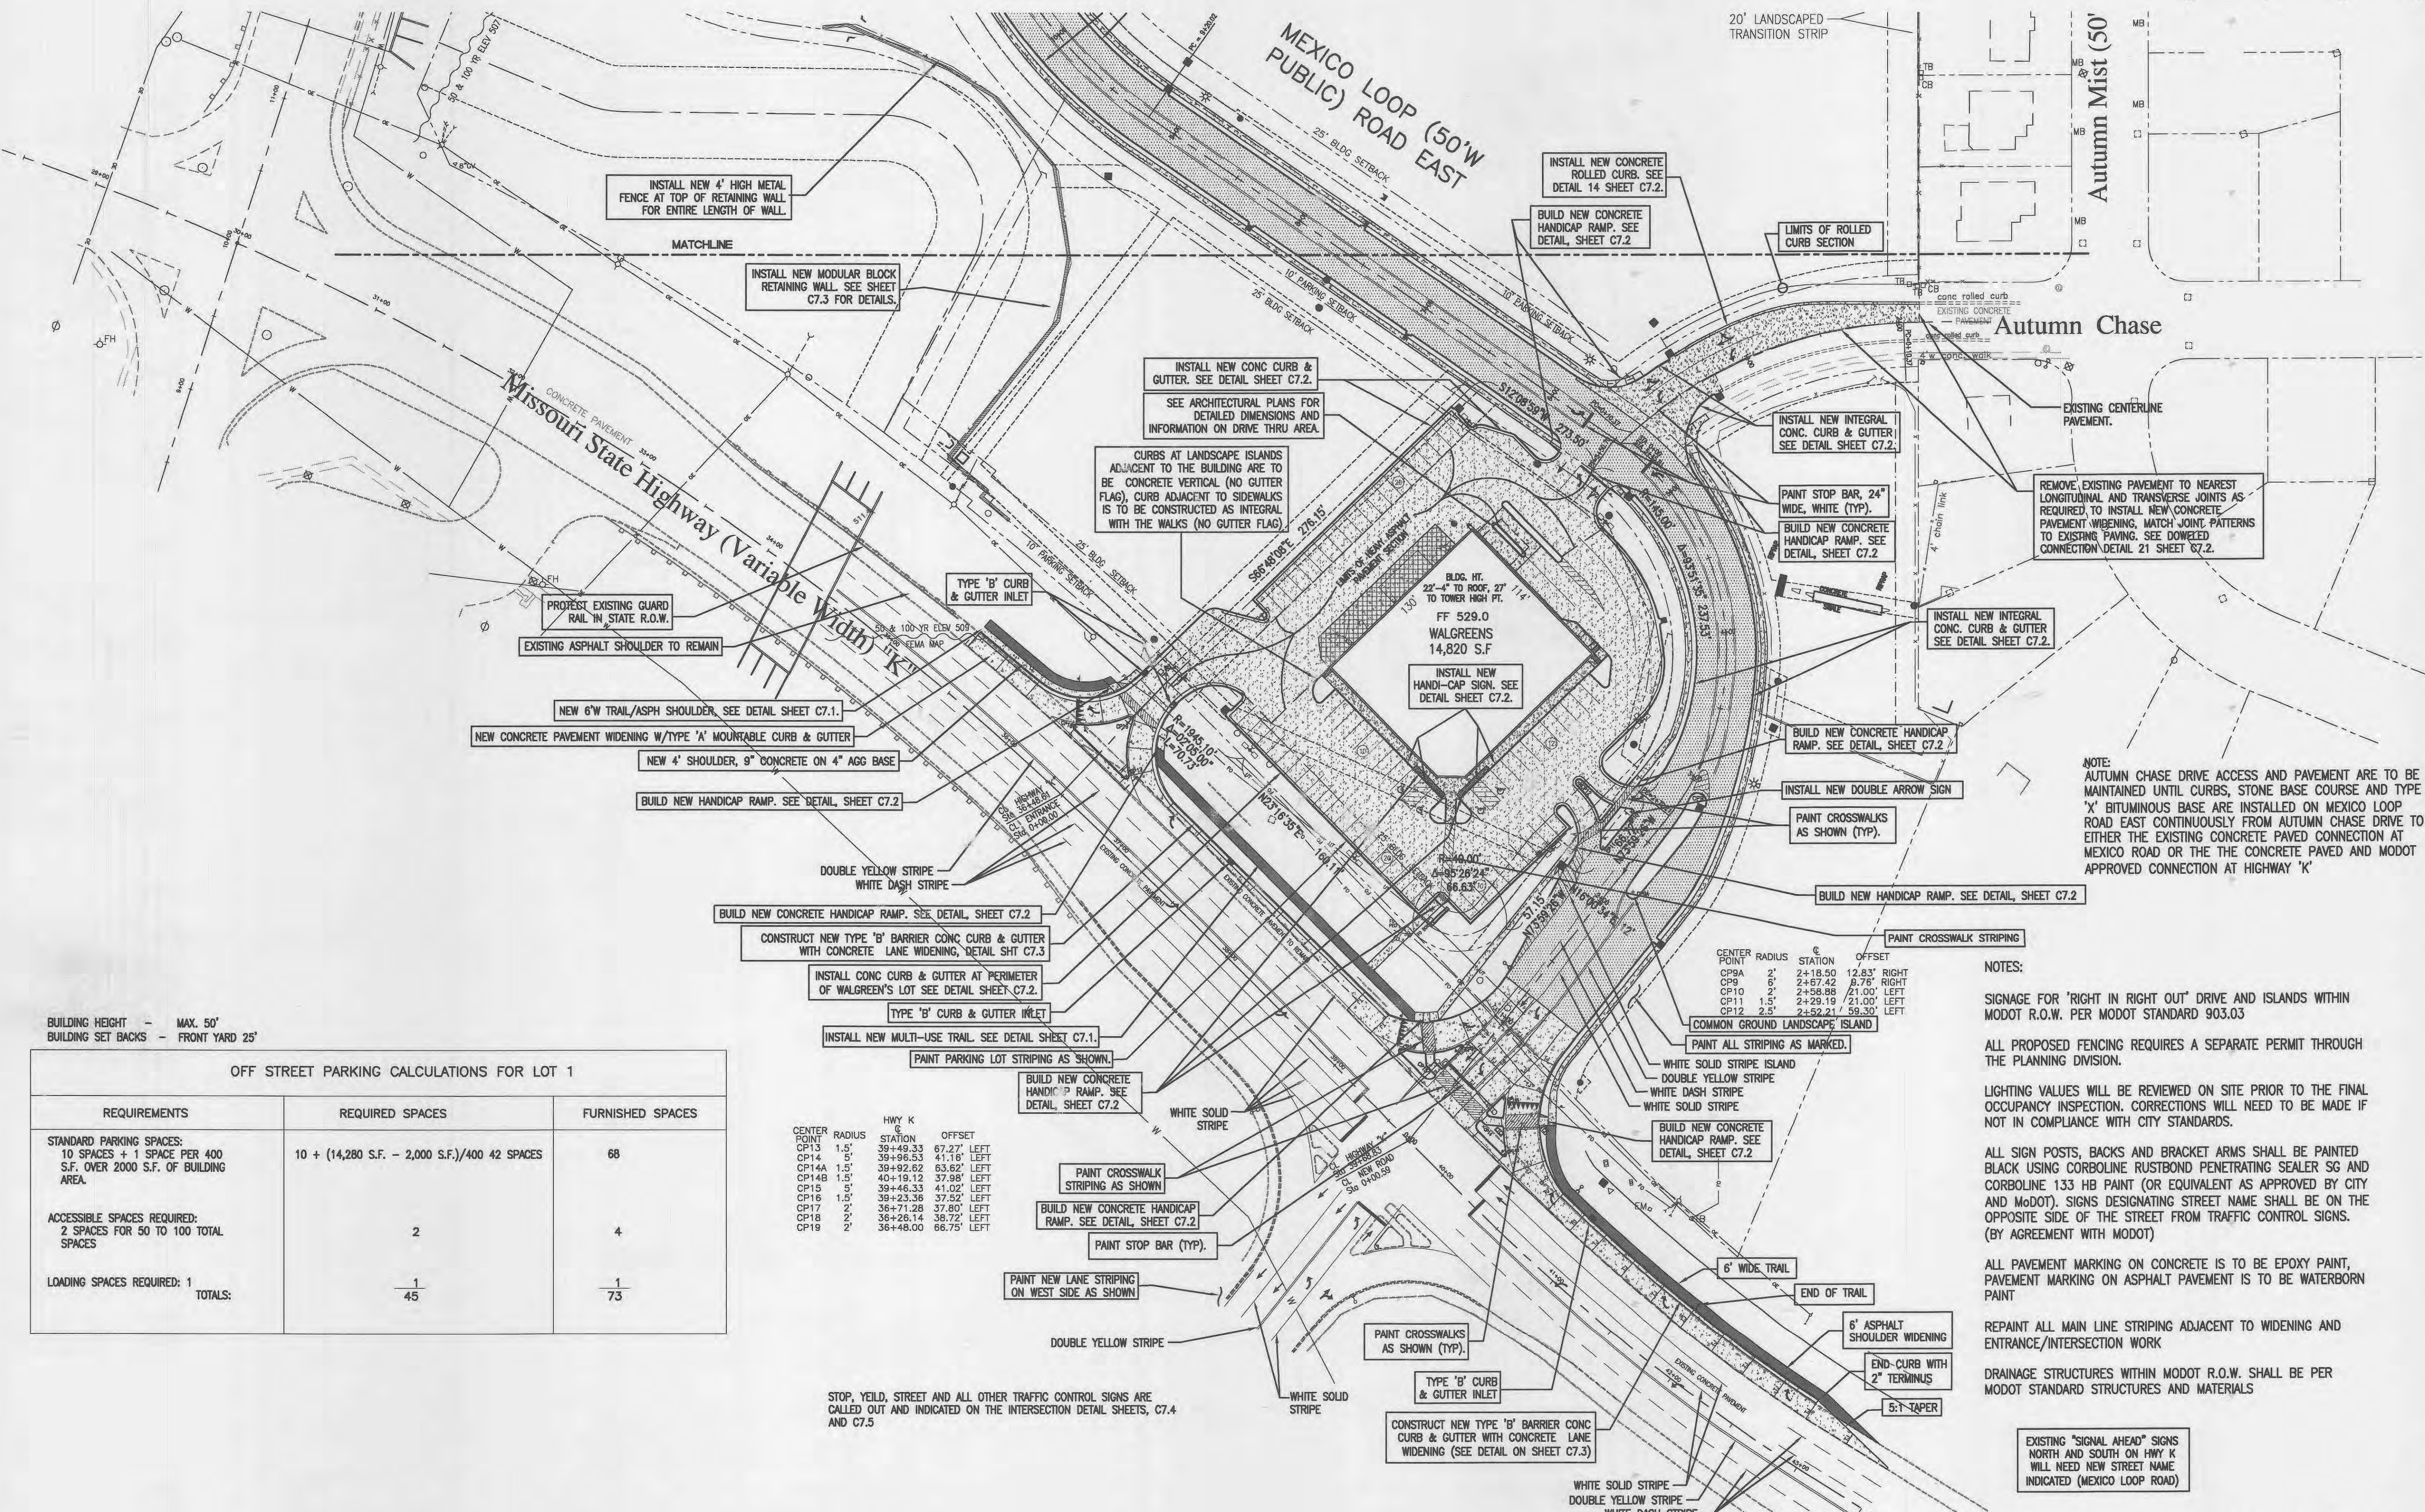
20' LANDSCAPED TRANSITION STRIP

MEXICO LOOP (50'W PUBLIC) ROAD EAST

Autumn Mist (50'

Autumn Chase

Missouri State Highway (Variable Width) "K"

INSTALL NEW 4' HIGH METAL FENCE AT TOP OF RETAINING WALL FOR ENTIRE LENGTH OF WALL.

MATCHLINE

INSTALL NEW MODULAR BLOCK RETAINING WALL. SEE SHEET C7.3 FOR DETAILS.

25' BLDG SETBACK

10' PARKING SETBACK

INSTALL NEW CONCRETE ROLLED CURB. SEE DETAIL 14 SHEET C7.2.

BUILD NEW CONCRETE HANDICAP RAMP. SEE DETAIL, SHEET C7.2

LIMITS OF ROLLED CURB SECTION

conc rolled curb

EXISTING CONCRETE PAVEMENT

INSTALL NEW CONC CURB & GUTTER. SEE DETAIL SHEET C7.2.

SEE ARCHITECTURAL PLANS FOR DETAILED DIMENSIONS AND INFORMATION ON DRIVE THRU AREA.

CURBS AT LANDSCAPE ISLANDS ADJACENT TO THE BUILDING ARE TO BE CONCRETE VERTICAL (NO GUTTER FLAG), CURB ADJACENT TO SIDEWALKS IS TO BE CONSTRUCTED AS INTEGRAL WITH THE WALKS (NO GUTTER FLAG).

EXISTING CENTERLINE PAVEMENT.

INSTALL NEW INTEGRAL CONC. CURB & GUTTER SEE DETAIL SHEET C7.2.

REMOVE EXISTING PAVEMENT TO NEAREST LONGITUDINAL AND TRANSVERSE JOINTS AS REQUIRED TO INSTALL NEW CONCRETE PAVEMENT WIDENING. MATCH JOINT PATTERNS TO EXISTING PAVING. SEE DOWELED CONNECTION DETAIL 21 SHEET C7.2.

PAINT STOP BAR, 24" WIDE, WHITE (TYP).

BUILD NEW CONCRETE HANDICAP RAMP. SEE DETAIL, SHEET C7.2

INSTALL NEW INTEGRAL CONC. CURB & GUTTER SEE DETAIL SHEET C7.2.

BLDG. HT. 22'-4" TO ROOF, 27' TO TOWER HIGH PT.

FF 529.0
WALGREENS
14,820 S.F

INSTALL NEW HANDI-CAP SIGN. SEE DETAIL SHEET C7.2.

PROTECT EXISTING GUARD RAIL IN STATE R.O.W.

EXISTING ASPHALT SHOULDER TO REMAIN

TYPE 'B' CURB & GUTTER INLET

NEW 6'W TRAIL/ASPH SHOULDER. SEE DETAIL SHEET C7.1.

NEW CONCRETE PAVEMENT WIDENING W/TYPE 'A' MOUNTABLE CURB & GUTTER

NEW 4' SHOULDER, 9" CONCRETE ON 4" AGG BASE

BUILD NEW HANDICAP RAMP. SEE DETAIL, SHEET C7.2

BUILD NEW CONCRETE HANDICAP RAMP. SEE DETAIL, SHEET C7.2

INSTALL NEW DOUBLE ARROW SIGN

PAINT CROSSWALKS AS SHOWN (TYP).

NOTE:
AUTUMN CHASE DRIVE ACCESS AND PAVEMENT ARE TO BE MAINTAINED UNTIL CURBS, STONE BASE COURSE AND TYPE 'X' BITUMINOUS BASE ARE INSTALLED ON MEXICO LOOP ROAD EAST CONTINUOUSLY FROM AUTUMN CHASE DRIVE TO EITHER THE EXISTING CONCRETE PAVED CONNECTION AT MEXICO ROAD OR THE THE CONCRETE PAVED AND MODOT APPROVED CONNECTION AT HIGHWAY 'K'

DOUBLE YELLOW STRIPE
WHITE DASH STRIPE

BUILD NEW HANDICAP RAMP. SEE DETAIL, SHEET C7.2

BUILD NEW CONCRETE HANDICAP RAMP. SEE DETAIL, SHEET C7.2

CONSTRUCT NEW TYPE 'B' BARRIER CONC CURB & GUTTER WITH CONCRETE LANE WIDENING, DETAIL SHT C7.3

PAINT CROSSWALK STRIPING

INSTALL CONC CURB & GUTTER AT PERIMETER OF WALGREEN'S LOT SEE DETAIL SHEET C7.2.

TYPE 'B' CURB & GUTTER INLET

INSTALL NEW MULTI-USE TRAIL. SEE DETAIL SHEET C7.1.

PAINT PARKING LOT STRIPING AS SHOWN.

| CENTER POINT | RADIUS | STATION | OFFSET |
|---|---|---|---|
| CP9A | 2' | 2+18.50 | 12.83' RIGHT |
| CP9 | 6' | 2+67.42 | 8.76' RIGHT |
| CP10 | 2' | 2+56.88 | 21.00' LEFT |
| CP11 | 1.5' | 2+29.19 | 21.00' LEFT |
| CP12 | 2.5' | 2+52.21 | 59.30' LEFT |

NOTES:

SIGNAGE FOR 'RIGHT IN RIGHT OUT' DRIVE AND ISLANDS WITHIN MODOT R.O.W. PER MODOT STANDARD 903.03

ALL PROPOSED FENCING REQUIRES A SEPARATE PERMIT THROUGH THE PLANNING DIVISION.

LIGHTING VALUES WILL BE REVIEWED ON SITE PRIOR TO THE FINAL OCCUPANCY INSPECTION. CORRECTIONS WILL NEED TO BE MADE IF NOT IN COMPLIANCE WITH CITY STANDARDS.

ALL SIGN POSTS, BACKS AND BRACKET ARMS SHALL BE PAINTED BLACK USING CORBOLINE RUSTBOND PENETRATING SEALER SG AND CORBOLINE 133 HB PAINT (OR EQUIVALENT AS APPROVED BY CITY AND MoDOT). SIGNS DESIGNATING STREET NAME SHALL BE ON THE OPPOSITE SIDE OF THE STREET FROM TRAFFIC CONTROL SIGNS. (BY AGREEMENT WITH MODOT)

ALL PAVEMENT MARKING ON CONCRETE IS TO BE EPOXY PAINT, PAVEMENT MARKING ON ASPHALT PAVEMENT IS TO BE WATERBORN PAINT

REPAINT ALL MAIN LINE STRIPING ADJACENT TO WIDENING AND ENTRANCE/INTERSECTION WORK

DRAINAGE STRUCTURES WITHIN MODOT R.O.W. SHALL BE PER MODOT STANDARD STRUCTURES AND MATERIALS

COMMON GROUND LANDSCAPE ISLAND
PAINT ALL STRIPING AS MARKED.
WHITE SOLID STRIPE ISLAND
DOUBLE YELLOW STRIPE
WHITE DASH STRIPE
WHITE SOLID STRIPE

BUILD NEW CONCRETE HANDICAP RAMP. SEE DETAIL, SHEET C7.2

BUILDING HEIGHT - MAX. 50'
BUILDING SET BACKS - FRONT YARD 25'

OFF STREET PARKING CALCULATIONS FOR LOT 1

| REQUIREMENTS | REQUIRED SPACES | FURNISHED SPACES |
|---|---|---|
| STANDARD PARKING SPACES: 10 SPACES + 1 SPACE PER 400 S.F. OVER 2000 S.F. OF BUILDING AREA. | 10 + (14,280 S.F. - 2,000 S.F.)/400 42 SPACES | 68 |
| ACCESSIBLE SPACES REQUIRED: 2 SPACES FOR 50 TO 100 TOTAL SPACES | 2 | 4 |
| LOADING SPACES REQUIRED: 1 TOTALS: | 1 / 45 | 1 / 73 |

| CENTER POINT | RADIUS | HWY K STATION | OFFSET |
|---|---|---|---|
| CP13 | 1.5' | 39+49.33 | 67.27' LEFT |
| CP14 | 5' | 39+96.53 | 41.16' LEFT |
| CP14A | 1.5' | 39+92.62 | 63.62' LEFT |
| CP14B | 1.5' | 40+19.12 | 37.98' LEFT |
| CP15 | 5' | 39+46.33 | 41.02' LEFT |
| CP16 | 1.5' | 39+23.36 | 37.52' LEFT |
| CP17 | 2' | 36+71.28 | 37.80' LEFT |
| CP18 | 2' | 36+26.14 | 38.72' LEFT |
| CP19 | 2' | 36+48.00 | 66.75' LEFT |

WHITE SOLID STRIPE

PAINT CROSSWALK STRIPING AS SHOWN

BUILD NEW CONCRETE HANDICAP RAMP. SEE DETAIL, SHEET C7.2

PAINT STOP BAR (TYP).

PAINT NEW LANE STRIPING ON WEST SIDE AS SHOWN

DOUBLE YELLOW STRIPE

WHITE SOLID STRIPE

PAINT CROSSWALKS AS SHOWN (TYP).

TYPE 'B' CURB & GUTTER INLET

CONSTRUCT NEW TYPE 'B' BARRIER CONC CURB & GUTTER WITH CONCRETE LANE WIDENING (SEE DETAIL ON SHEET C7.3)

6' WIDE TRAIL

END OF TRAIL

6' ASPHALT SHOULDER WIDENING

END-CURB WITH 2" TERMINUS

5:1 TAPER

STOP, YEILD, STREET AND ALL OTHER TRAFFIC CONTROL SIGNS ARE CALLED OUT AND INDICATED ON THE INTERSECTION DETAIL SHEETS, C7.4 AND C7.5

EXISTING "SIGNAL AHEAD" SIGNS NORTH AND SOUTH ON HWY K WILL NEED NEW STREET NAME INDICATED (MEXICO LOOP ROAD)

WHITE SOLID STRIPE
DOUBLE YELLOW STRIPE